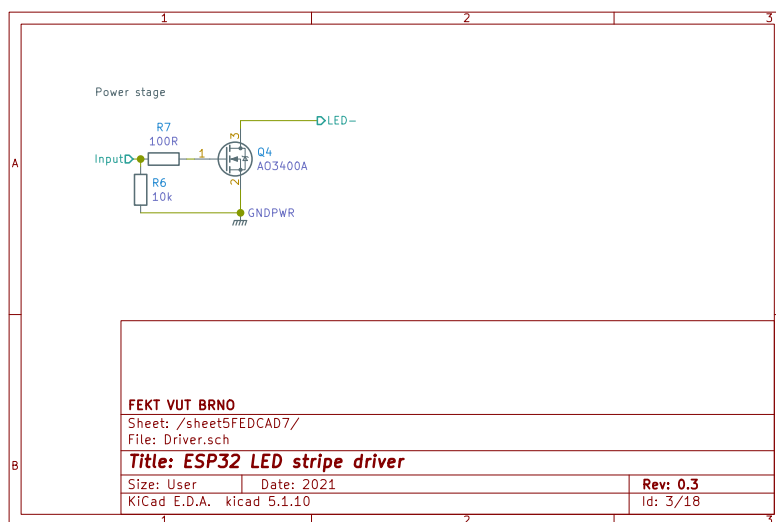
1
2
3

A

Power stage

R7
100R

Input

1

3

Q4
AO3400A

2

LED-

R6
10k

GNDPWR

B

FEKT VUT BRNO

Sheet: /sheet5FEDCAD7/
File: Driver.sch

Title: ESP32 LED stripe driver

| Size: User | Date: 2021 | Rev: 0.3 |
|---|---|---|
| KiCad E.D.A. kicad 5.1.10 | | Id: 3/18 |

1
2
3